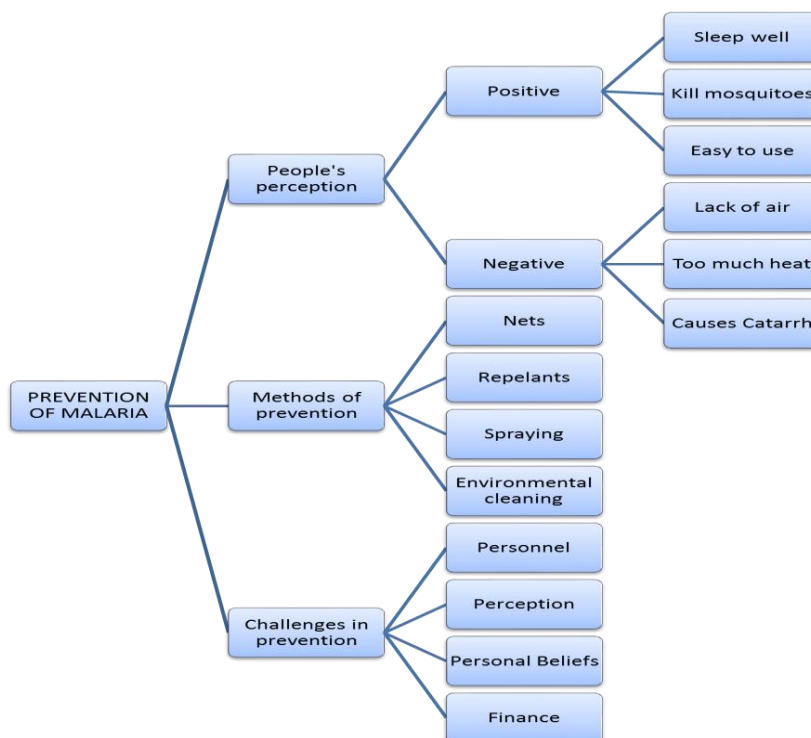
PREVENTION OF MALARIA

People's perception

Positive

Sleep well

Kill mosquitoes

Easy to use

Negative

Lack of air

Too much heat

Causes Catarrh

Methods of prevention

Nets

Repelants

Spraying

Environmental cleaning

Challenges in prevention

Personnel

Perception

Personal Beliefs

Finance